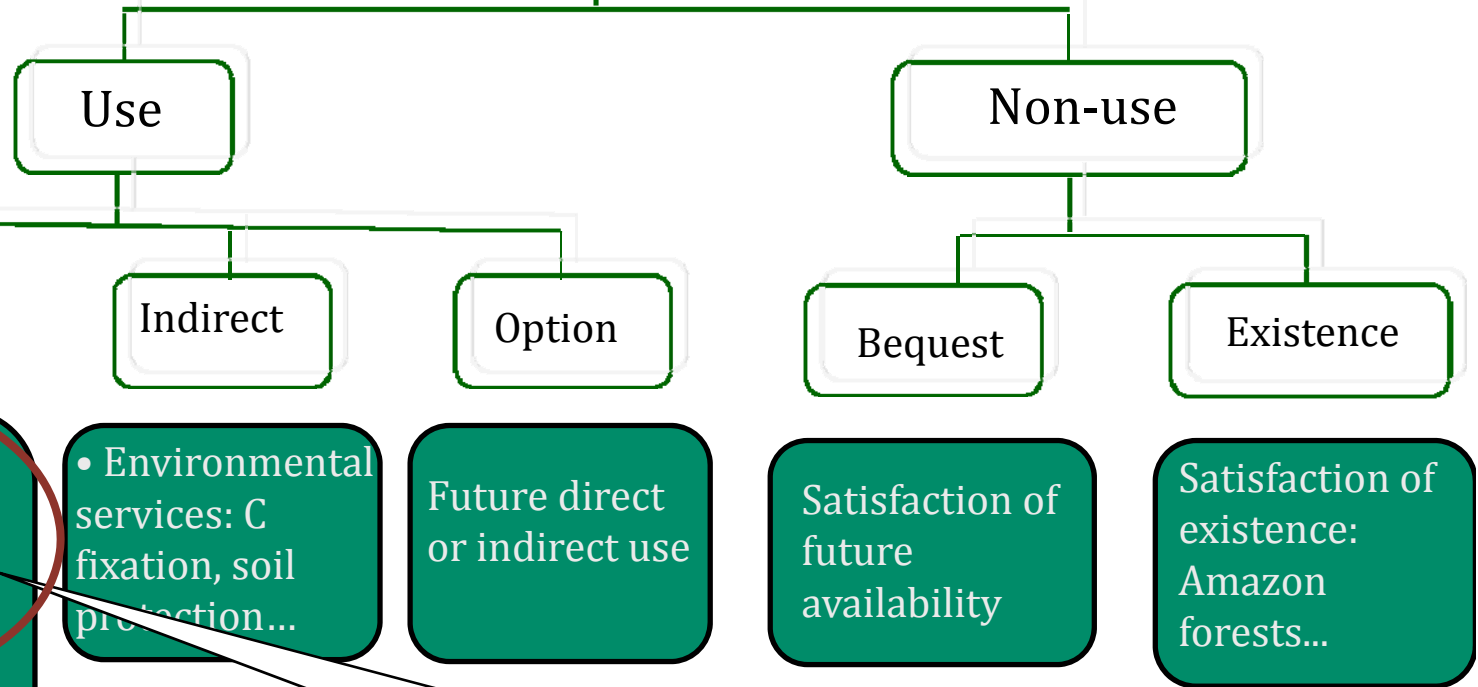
Use

Non-use

Indirect

Option

Bequest

Existence

• Environmental services: C fixation, soil protection…

Future direct or indirect use

Satisfaction of future availability

Satisfaction of existence: Amazon forests...